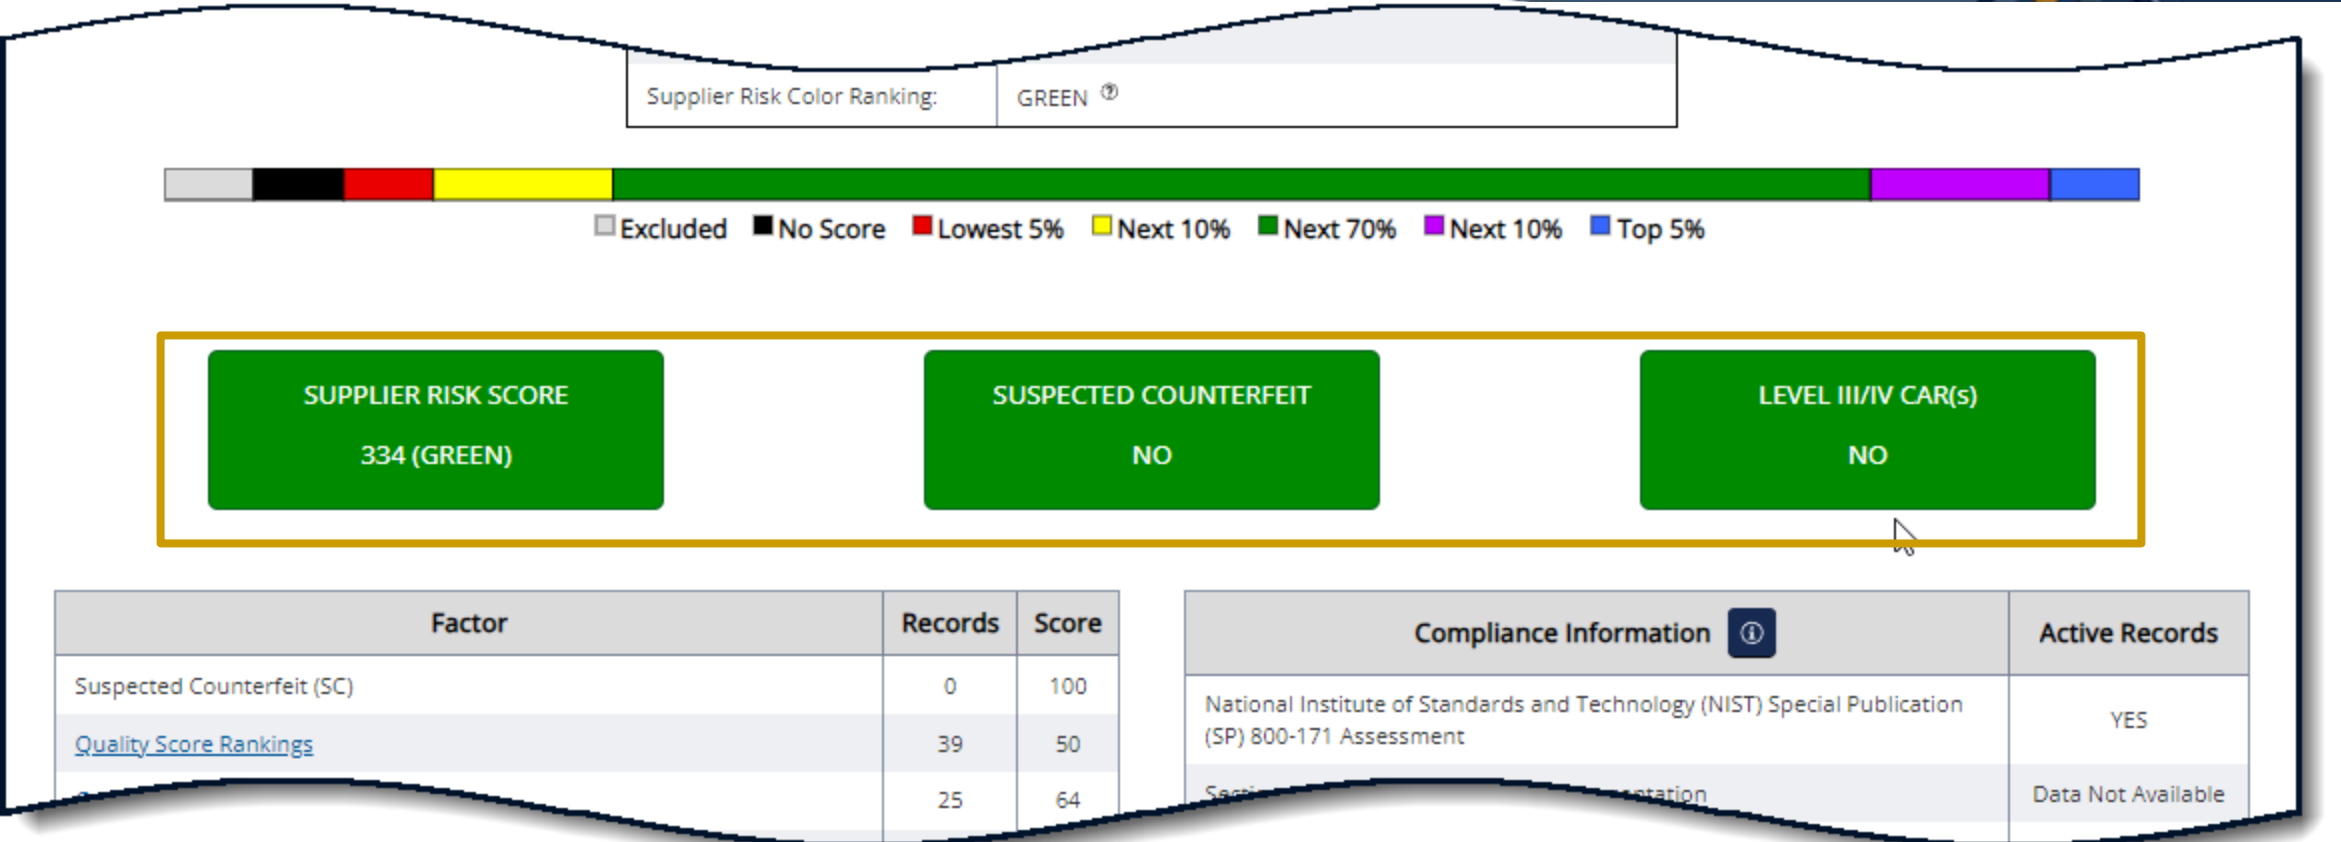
| Supplier Risk Color Ranking: | GREEN ⓘ |
|---|---|

Excluded No Score Lowest 5% Next 10% Next 70% Next 10% Top 5%

SUPPLIER RISK SCORE
334 (GREEN)

SUSPECTED COUNTERFEIT
NO

LEVEL III/IV CAR(s)
NO

| Factor | Records | Score |
|---|---|---|
| Suspected Counterfeit (SC) | 0 | 100 |
| Quality Score Rankings | 39 | 50 |
| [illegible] | 25 | 64 |

| Compliance Information ⓘ | Active Records |
|---|---|
| National Institute of Standards and Technology (NIST) Special Publication (SP) 800-171 Assessment | YES |
| Secti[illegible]ntation | Data Not Available |